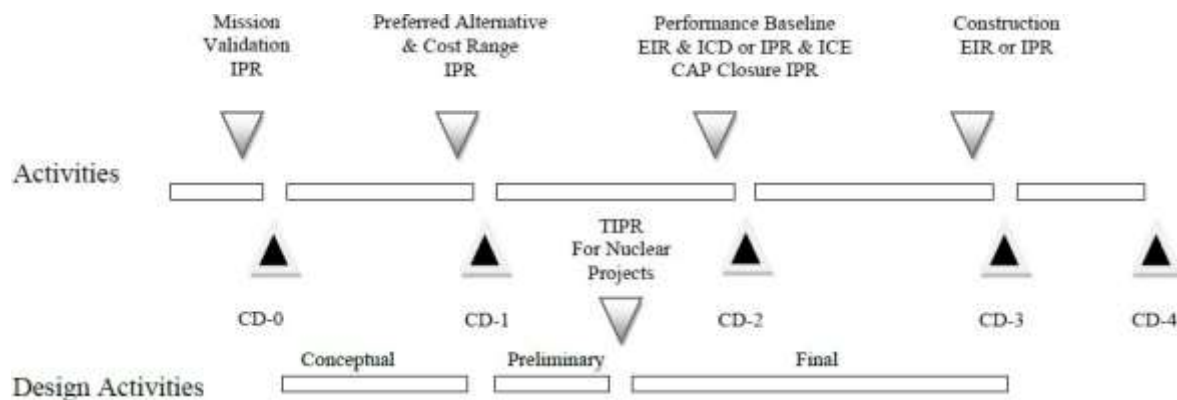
Mission Validation IPR

Preferred Alternative & Cost Range IPR

Performance Baseline EIR & ICD or IPR & ICE CAP Closure IPR

Construction EIR or IPR

Activities

TIPR For Nuclear Projects

CD-0

CD-1

CD-2

CD-3

CD-4

Conceptual

Preliminary

Final

Design Activities